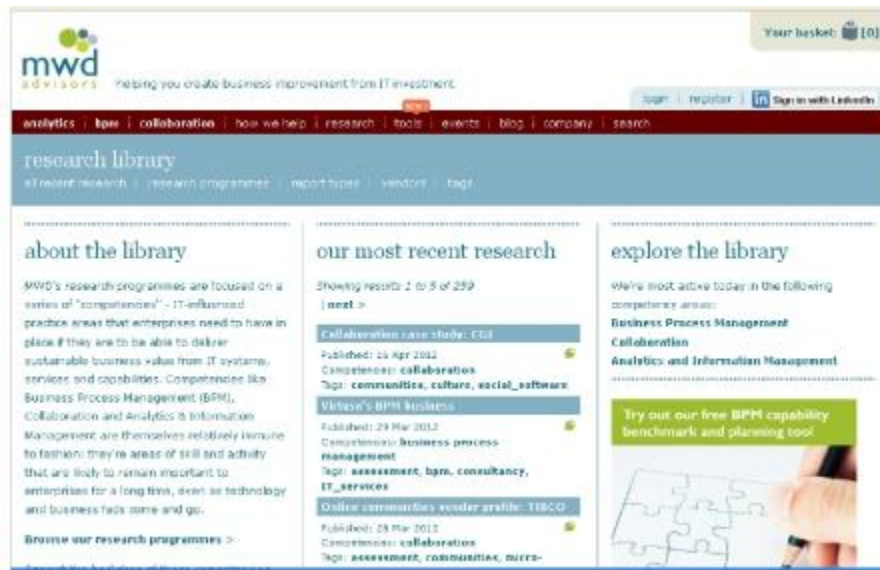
mwd advisors

helping you create business improvement from IT investment

Your basket: [0]

login | register | Sign in with LinkedIn

analytics | bpm | collaboration | how we help | research | tools | events | blog | company | search

NEW

research library

all recent research | research programmes | report types | vendors | tags

about the library

MWD's research programmes are focused on a series of "competencies" - IT-influenced practice areas that enterprises need to have in place if they are to be able to deliver sustainable business value from IT systems, services and capabilities. Competencies like Business Process Management (BPM), Collaboration and Analytics & Information Management are themselves relatively immune to fashion: they're areas of skill and activity that are likely to remain important to enterprises for a long time, even as technology and business fads come and go.

Browse our research programmes >

our most recent research

Showing results 1 to 5 of 259

| next >

Collaboration case study: CGI

Published: 16 Apr 2012
Competencies: collaboration
Tags: communities, culture, social_software

Virtusa's BPM business

Published: 29 Mar 2012
Competencies: business process management
Tags: assessment, bpm, consultancy, IT_services

Online communities vendor profile: TIBCO

Published: 29 Mar 2012
Competencies: collaboration
Tags: assessment, communities, micro-

explore the library

We're most active today in the following competency areas:

Business Process Management
Collaboration
Analytics and Information Management

Try out our free BPM capability benchmark and planning tool